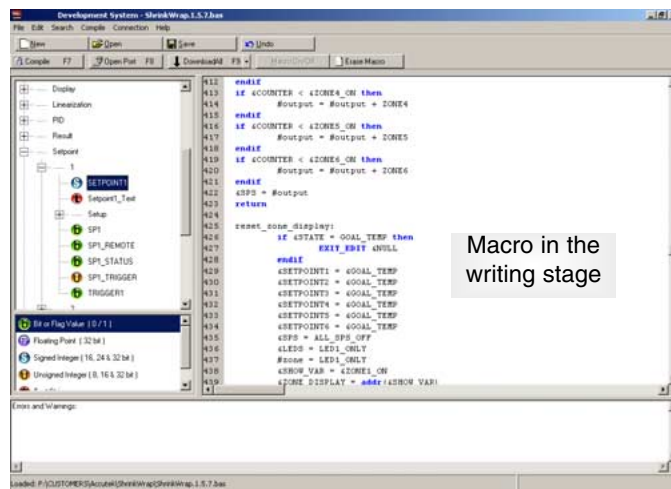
Development System - ShrinkWrap.1.5.7.bas

File Edit Search Compile Connection Help

New | Open | Save | Undo

Compile F7 | Open Port F8 | Download F9 | Macro On/Off | Erase Macro

Display
Linearization
PID
Result
Setpoint
1
SETPOINT1
Setpoint1_Text
Setup
SP1
SP1_REMOTE
SP1_STATUS
SP1_TRIGGER
TRIGGER1

Bit or Flag Value ( 0 / 1 )
Floating Point ( 32 bit )
Signed Integer ( 16, 24 & 32 bit )
Unsigned Integer ( 8, 16 & 32 bit )

412 endif
413 if &COUNTER < &ZONE4_ON then
414 #output = #output + ZONE4
415 endif
416 if &COUNTER < &ZONE5_ON then
417 #output = #output + ZONE5
418 endif
419 if &COUNTER < &ZONE6_ON then
420 #output = #output + ZONE6
421 endif
422 &SPS = #output
423 return
424
425 reset_zone_display:
426 if &STATE = GOAL_TEMP then
427 EXIT_EDIT &NULL
428 endif
429 &SETPOINT1 = &GOAL_TEMP
430 &SETPOINT2 = &GOAL_TEMP
431 &SETPOINT3 = &GOAL_TEMP
432 &SETPOINT4 = &GOAL_TEMP
433 &SETPOINT5 = &GOAL_TEMP
434 &SETPOINT6 = &GOAL_TEMP
435 &SPS = ALL_SPS_OFF
436 &LEDS = LED1_ONLY
437 #zone = LED1_ONLY
438 &SHOW_VAR = &ZONE1_ON
439 &ZONE_DISPLAY = addr(&SHOW_VAR)

Macro in the writing stage

Errors and Warnings:

Loaded: F:\CUSTOMERS\Acutek\ShrinkWrap\ShrinkWrap.1.5.7.bas